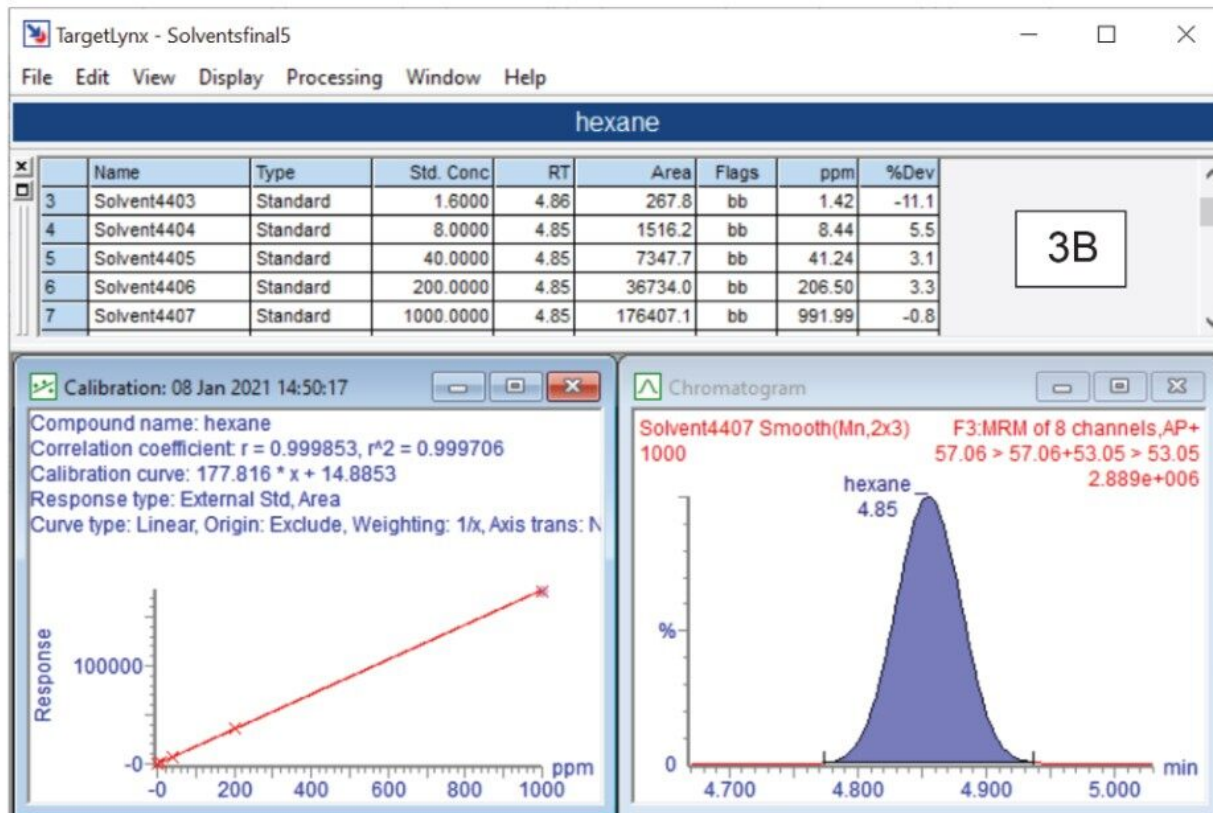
TargetLynx - Solventsfinal5

File Edit View Display Processing Window Help

hexane

| | Name | Type | Std. Conc | RT | Area | Flags | ppm | %Dev |
|---|---|---|---|---|---|---|---|---|
| 3 | Solvent4403 | Standard | 1.6000 | 4.86 | 267.8 | bb | 1.42 | -11.1 |
| 4 | Solvent4404 | Standard | 8.0000 | 4.85 | 1516.2 | bb | 8.44 | 5.5 |
| 5 | Solvent4405 | Standard | 40.0000 | 4.85 | 7347.7 | bb | 41.24 | 3.1 |
| 6 | Solvent4406 | Standard | 200.0000 | 4.85 | 36734.0 | bb | 206.50 | 3.3 |
| 7 | Solvent4407 | Standard | 1000.0000 | 4.85 | 176407.1 | bb | 991.99 | -0.8 |

3B

Calibration: 08 Jan 2021 14:50:17

Compound name: hexane
Correlation coefficient: r = 0.999853, r^2 = 0.999706
Calibration curve: 177.816 * x + 14.8853
Response type: External Std, Area
Curve type: Linear, Origin: Exclude, Weighting: 1/x, Axis trans: N

Response
100000
-0
-0 200 400 600 800 1000 ppm

Chromatogram

Solvent4407 Smooth(Mn,2x3)
1000
F3:MRM of 8 channels,AP+
57.06 > 57.06+53.05 > 53.05
2.889e+006

hexane
4.85

%
0
4.700 4.800 4.900 5.000 min